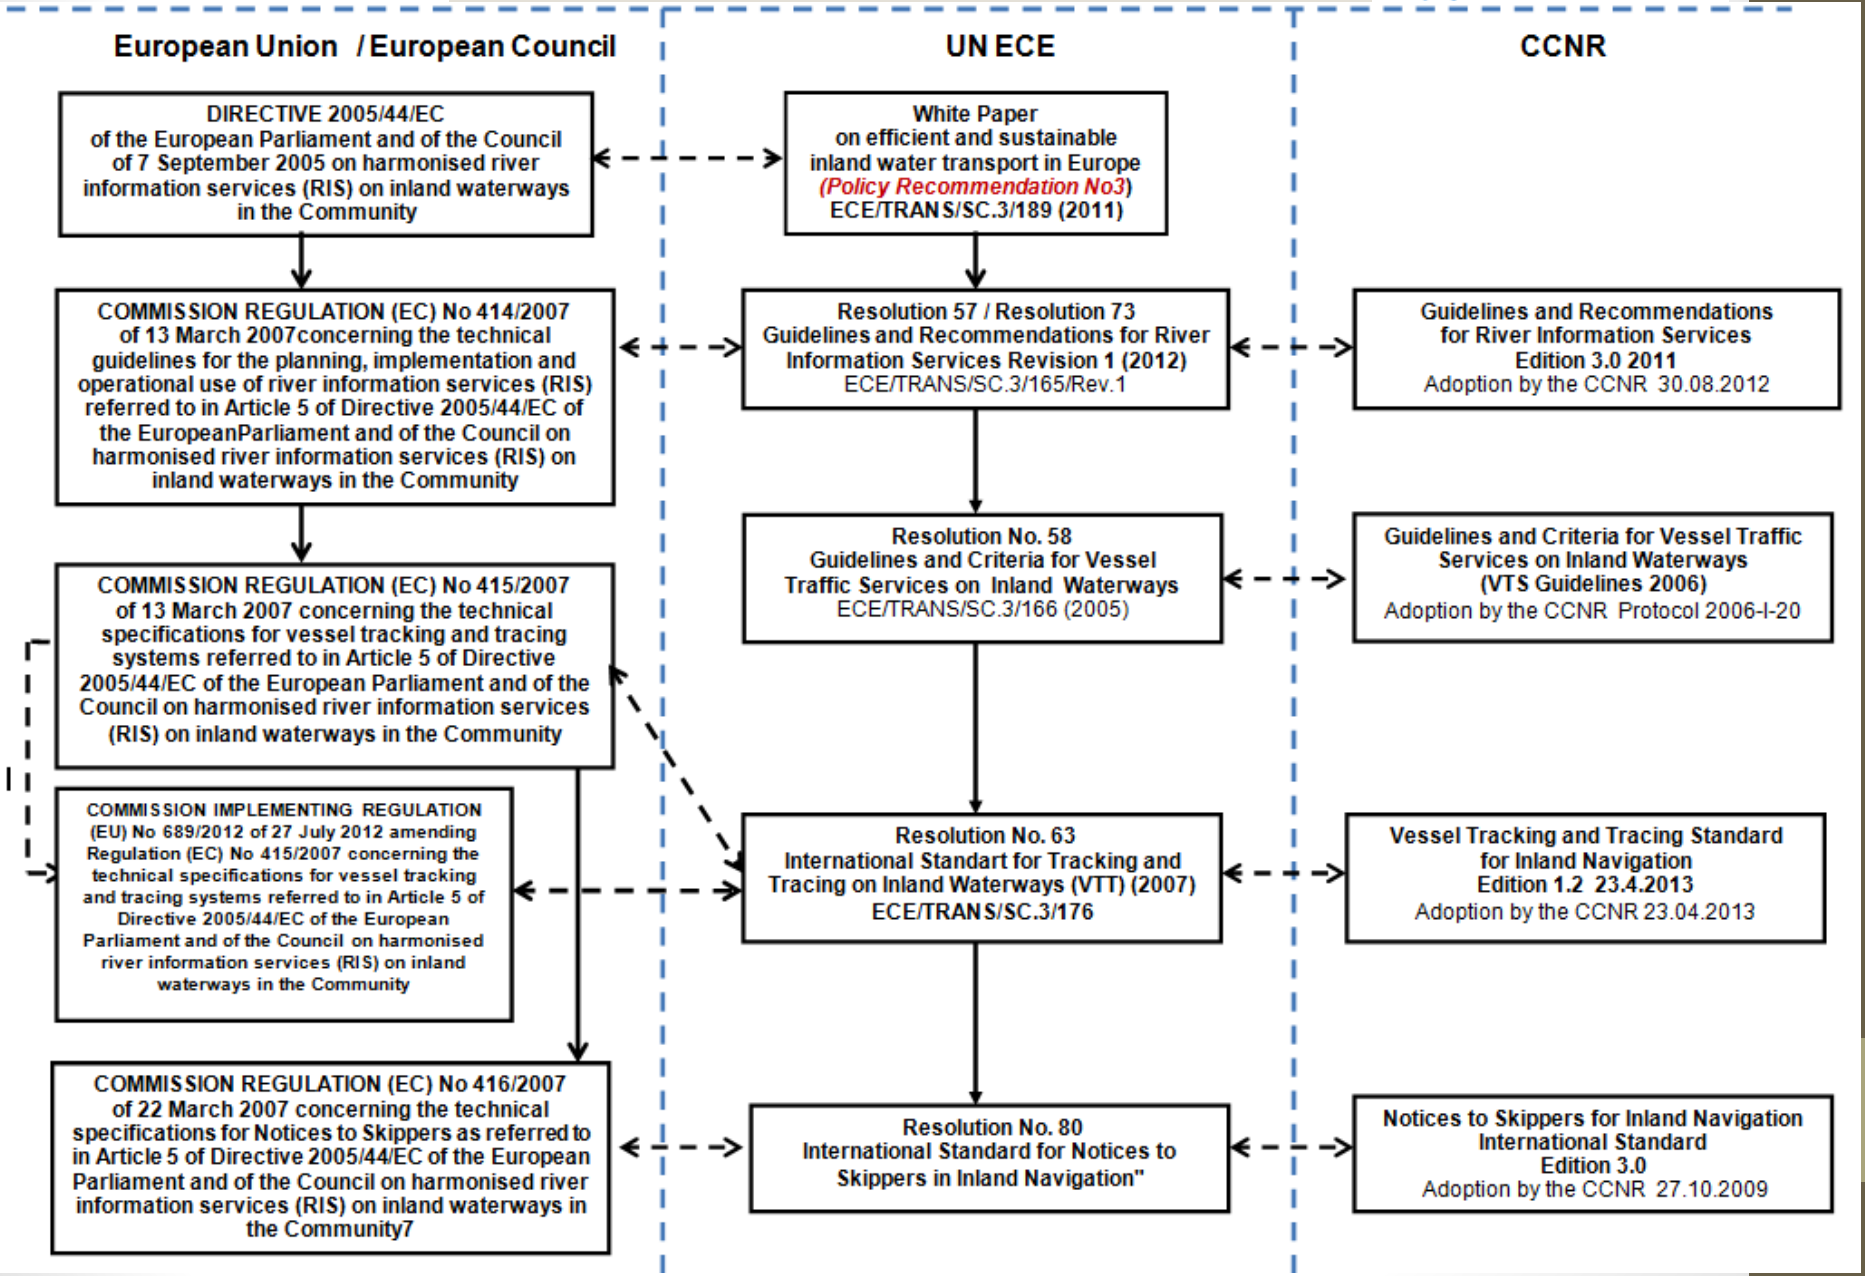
European Union / European Council

UN ECE

CCNR

DIRECTIVE 2005/44/EC of the European Parliament and of the Council of 7 September 2005 on harmonised river information services (RIS) on inland waterways in the Community

White Paper on efficient and sustainable inland water transport in Europe (Policy Recommendation No3) ECE/TRANS/SC.3/189 (2011)

COMMISSION REGULATION (EC) No 414/2007 of 13 March 2007concerning the technical guidelines for the planning, implementation and operational use of river information services (RIS) referred to in Article 5 of Directive 2005/44/EC of the EuropeanParliament and of the Council on harmonised river information services (RIS) on inland waterways in the Community

Resolution 57 / Resolution 73 Guidelines and Recommendations for River Information Services Revision 1 (2012) ECE/TRANS/SC.3/165/Rev.1

Guidelines and Recommendations for River Information Services Edition 3.0 2011 Adoption by the CCNR 30.08.2012

Resolution No. 58 Guidelines and Criteria for Vessel Traffic Services on Inland Waterways ECE/TRANS/SC.3/166 (2005)

Guidelines and Criteria for Vessel Traffic Services on Inland Waterways (VTS Guidelines 2006) Adoption by the CCNR Protocol 2006-I-20

COMMISSION REGULATION (EC) No 415/2007 of 13 March 2007 concerning the technical specifications for vessel tracking and tracing systems referred to in Article 5 of Directive 2005/44/EC of the European Parliament and of the Council on harmonised river information services (RIS) on inland waterways in the Community

COMMISSION IMPLEMENTING REGULATION (EU) No 689/2012 of 27 July 2012 amending Regulation (EC) No 415/2007 concerning the technical specifications for vessel tracking and tracing systems referred to in Article 5 of Directive 2005/44/EC of the European Parliament and of the Council on harmonised river information services (RIS) on inland waterways in the Community

Resolution No. 63 International Standart for Tracking and Tracing on Inland Waterways (VTT) (2007) ECE/TRANS/SC.3/176

Vessel Tracking and Tracing Standard for Inland Navigation Edition 1.2 23.4.2013 Adoption by the CCNR 23.04.2013

COMMISSION REGULATION (EC) No 416/2007 of 22 March 2007 concerning the technical specifications for Notices to Skippers as referred to in Article 5 of Directive 2005/44/EC of the European Parliament and of the Council on harmonised river information services (RIS) on inland waterways in the Community7

Resolution No. 80 International Standard for Notices to Skippers in Inland Navigation"

Notices to Skippers for Inland Navigation International Standard Edition 3.0 Adoption by the CCNR 27.10.2009